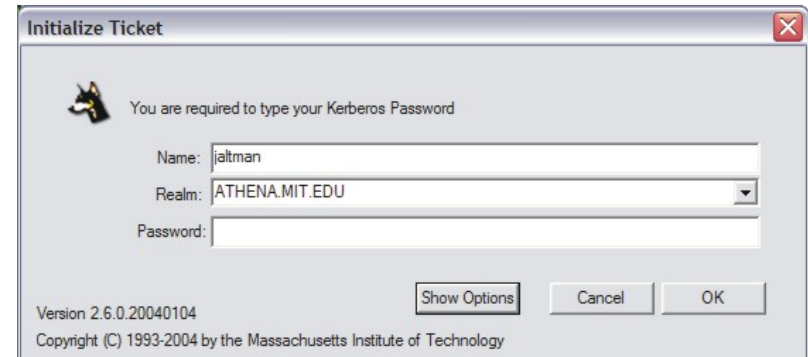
Initialize Ticket

You are required to type your Kerberos Password

Name: jaltman

Realm: ATHENA.MIT.EDU

Password:

Version 2.6.0.20040104

Show Options

Cancel

OK

Copyright (C) 1993-2004 by the Massachusetts Institute of Technology